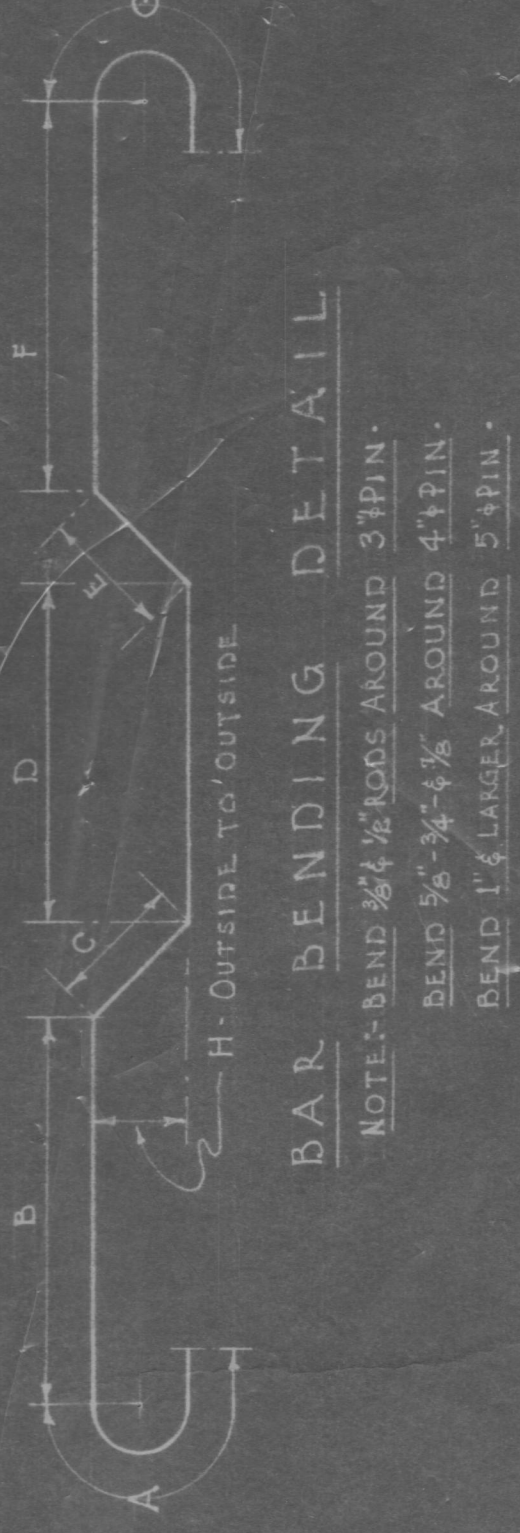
A
B
C
D
E
F
G
H - OUTSIDE TO OUTSIDE

BAR BENDING DETAIL

NOTE:- BEND $\frac{3}{8}$" & $\frac{1}{2}$" RODS AROUND 3" $\phi$ PIN.
BEND $\frac{5}{8}$" - $\frac{3}{4}$" - & $\frac{7}{8}$" AROUND 4" $\phi$ PIN.
BEND 1" & LARGER AROUND 5" $\phi$ PIN.